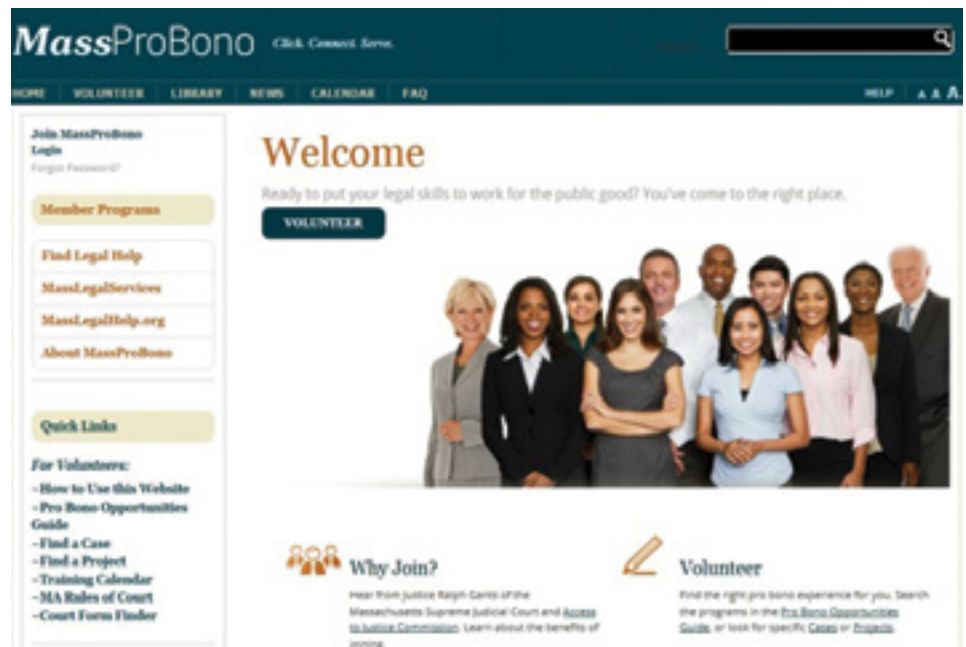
MassProBono Click. Connect. Serve.

HOME VOLUNTEER LIBRARY NEWS CALENDAR FAQ HELP A A A

Join MassProBono
Login
Forgot Password?

Member Programs

Find Legal Help
MassLegalServices
MassLegalHelp.org
About MassProBono

Quick Links

For Volunteers:
-How to Use this Website
-Pro Bono Opportunities Guide
-Find a Case
-Find a Project
-Training Calendar
-MA Rules of Court
-Court Form Finder

Welcome

Ready to put your legal skills to work for the public good? You've come to the right place.

VOLUNTEER

Why Join?

Hear from Justice Ralph Gants of the Massachusetts Supreme Judicial Court and Access to Justice Commission. Learn about the benefits of joining.

Volunteer

Find the right pro bono experience for you. Search the programs in the Pro Bono Opportunities Guide, or look for specific Cases or Projects.